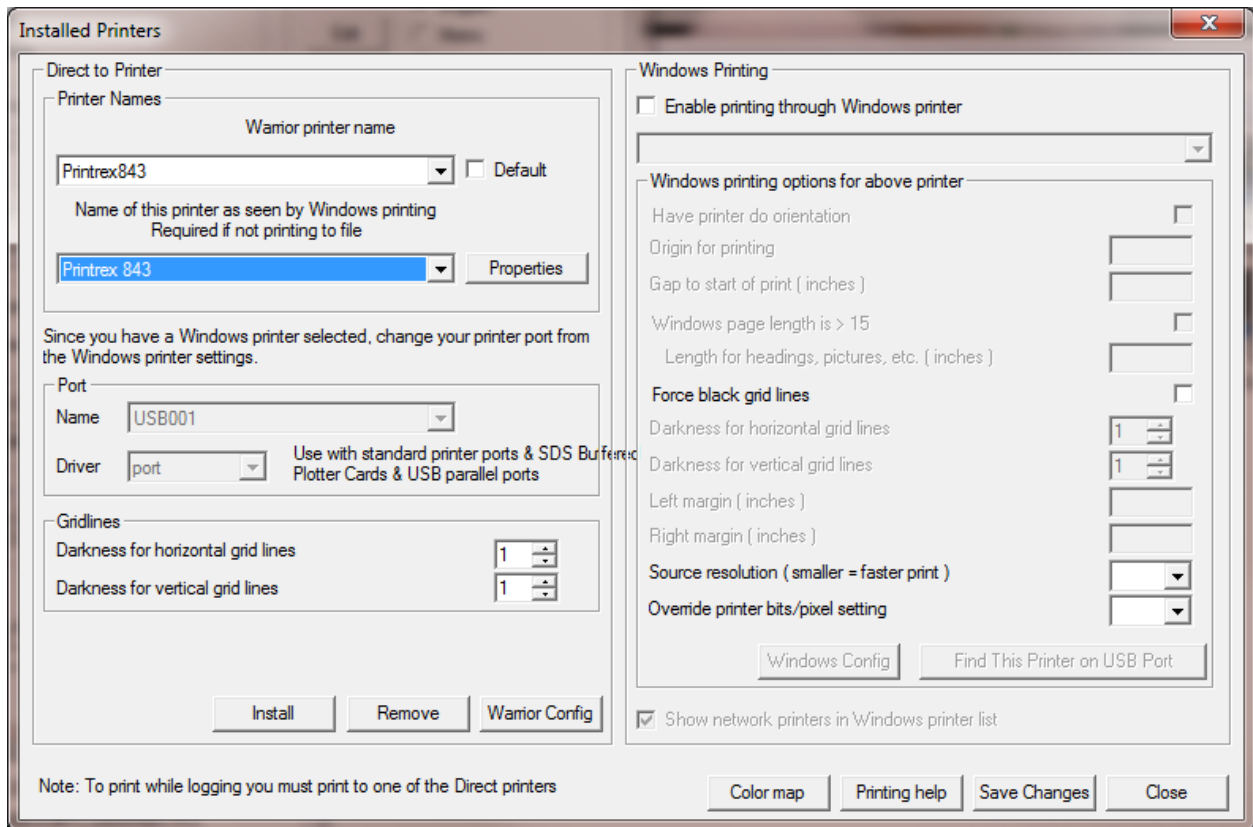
Installed Printers

Direct to Printer

Printer Names

Warrior printer name

Printrex843

Default

Name of this printer as seen by Windows printing
Required if not printing to file

Printrex 843

Properties

Since you have a Windows printer selected, change your printer port from the Windows printer settings.

Port

Name USB001

Driver port

Use with standard printer ports & SDS Bufferec Plotter Cards & USB parallel ports

Gridlines

Darkness for horizontal grid lines 1

Darkness for vertical grid lines 1

Install

Remove

Warrior Config

Windows Printing

Enable printing through Windows printer

Windows printing options for above printer

Have printer do orientation

Origin for printing

Gap to start of print ( inches )

Windows page length is > 15

Length for headings, pictures, etc. ( inches )

Force black grid lines

Darkness for horizontal grid lines 1

Darkness for vertical grid lines 1

Left margin ( inches )

Right margin ( inches )

Source resolution ( smaller = faster print )

Override printer bits/pixel setting

Windows Config

Find This Printer on USB Port

Show network printers in Windows printer list

Note: To print while logging you must print to one of the Direct printers

Color map

Printing help

Save Changes

Close